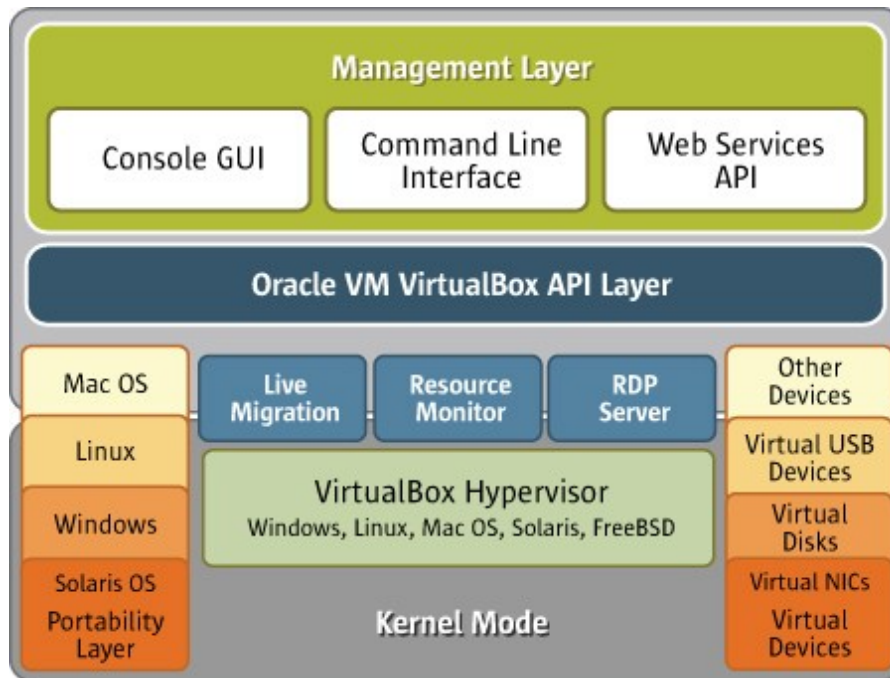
Management Layer

Console GUI

Command Line Interface

Web Services API

Oracle VM VirtualBox API Layer

Mac OS

Linux

Windows

Solaris OS Portability Layer

Live Migration

Resource Monitor

RDP Server

VirtualBox Hypervisor
Windows, Linux, Mac OS, Solaris, FreeBSD

Kernel Mode

Other Devices

Virtual USB Devices

Virtual Disks

Virtual NICs

Virtual Devices